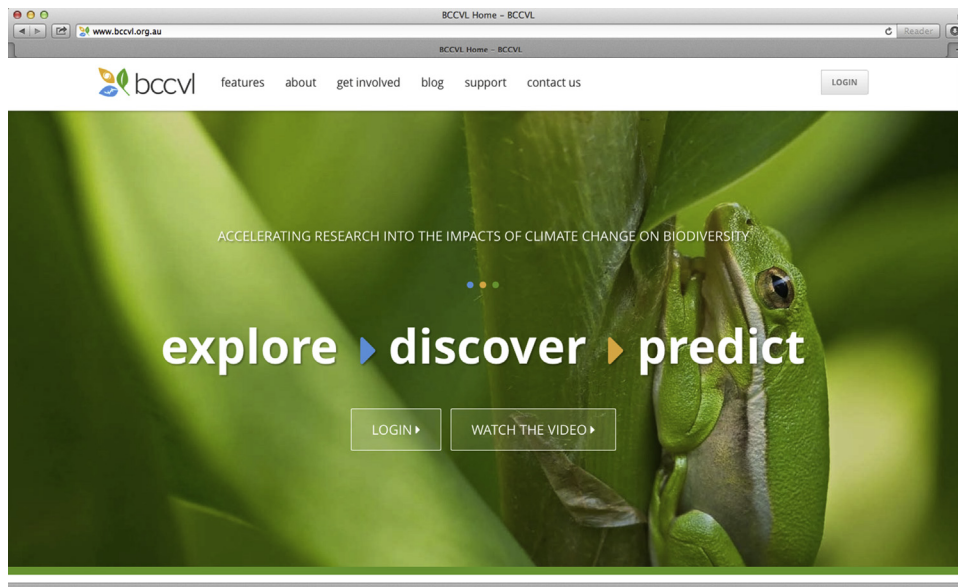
BCCVL Home - BCCVL

www.bccvl.org.au

Reader

BCCVL Home - BCCVL

bccvl features about get involved blog support contact us

LOGIN

ACCELERATING RESEARCH INTO THE IMPACTS OF CLIMATE CHANGE ON BIODIVERSITY

explore ▸ discover ▸ predict

LOGIN ▸

WATCH THE VIDEO ▸